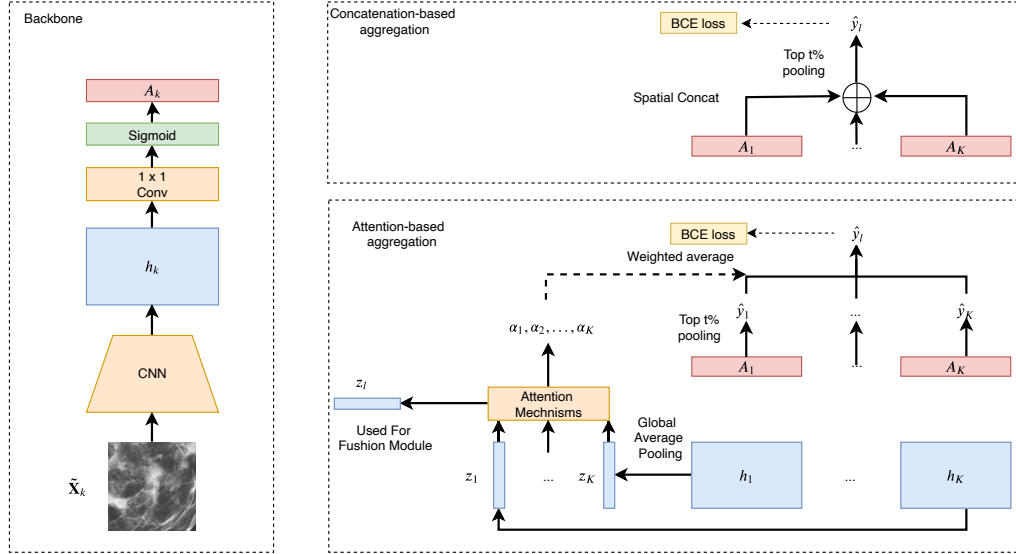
Backbone

$A_k$

Sigmoid

1 x 1
Conv

$h_k$

CNN

$\tilde{\mathbf{X}}_k$

Concatenation-based aggregation

BCE loss

$\hat{y}_l$

Top t% pooling

Spatial Concat

$A_1$

...

$A_K$

Attention-based aggregation

BCE loss

$\hat{y}_l$

Weighted average

$\alpha_1, \alpha_2, \ldots, \alpha_K$

Top t% pooling

$\hat{y}_1$

...

$\hat{y}_K$

$A_1$

...

$A_K$

$z_l$

Attention Mechnisms

Used For Fushion Module

Global Average Pooling

$z_1$

...

$z_K$

$h_1$

...

$h_K$